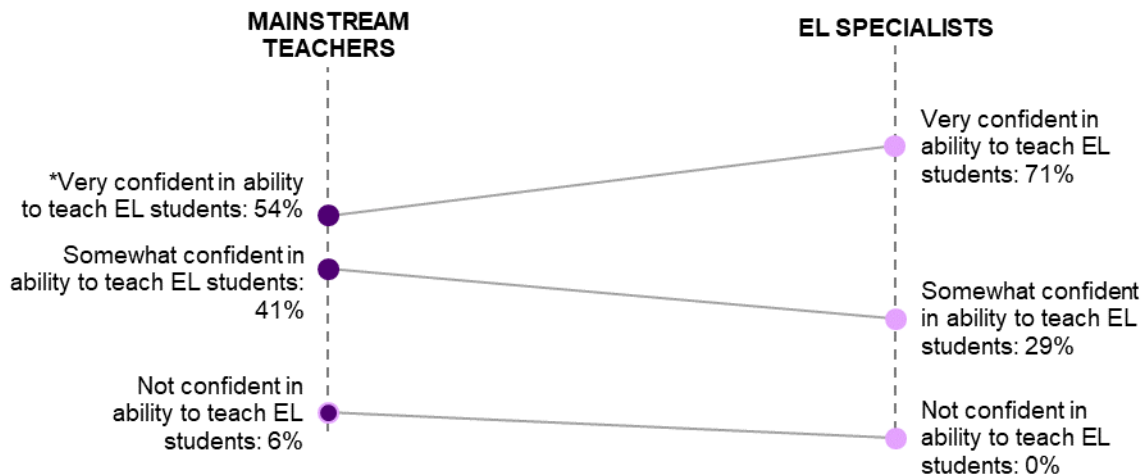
MAINSTREAM TEACHERS

EL SPECIALISTS

*Very confident in ability to teach EL students: 54%

Somewhat confident in ability to teach EL students: 41%

Not confident in ability to teach EL students: 6%

Very confident in ability to teach EL students: 71%

Somewhat confident in ability to teach EL students: 29%

Not confident in ability to teach EL students: 0%